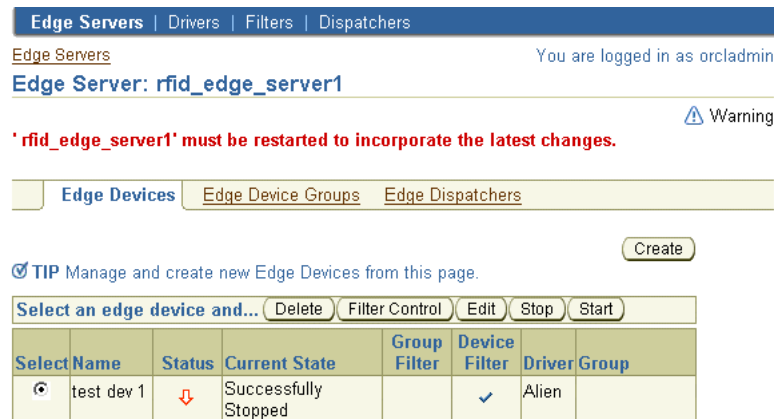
Edge Servers | Drivers | Filters | Dispatchers

Edge Servers

You are logged in as orcladmin

Edge Server: rfid_edge_server1

Warning

' rfid_edge_server1' must be restarted to incorporate the latest changes.

Edge Devices Edge Device Groups Edge Dispatchers

Create

TIP Manage and create new Edge Devices from this page.

Select an edge device and... Delete Filter Control Edit Stop Start

| Select | Name | Status | Current State | Group Filter | Device Filter | Driver | Group |
|---|---|---|---|---|---|---|---|
| ⦿ | test dev 1 | ⇩ | Successfully Stopped | | ✓ | Alien | |